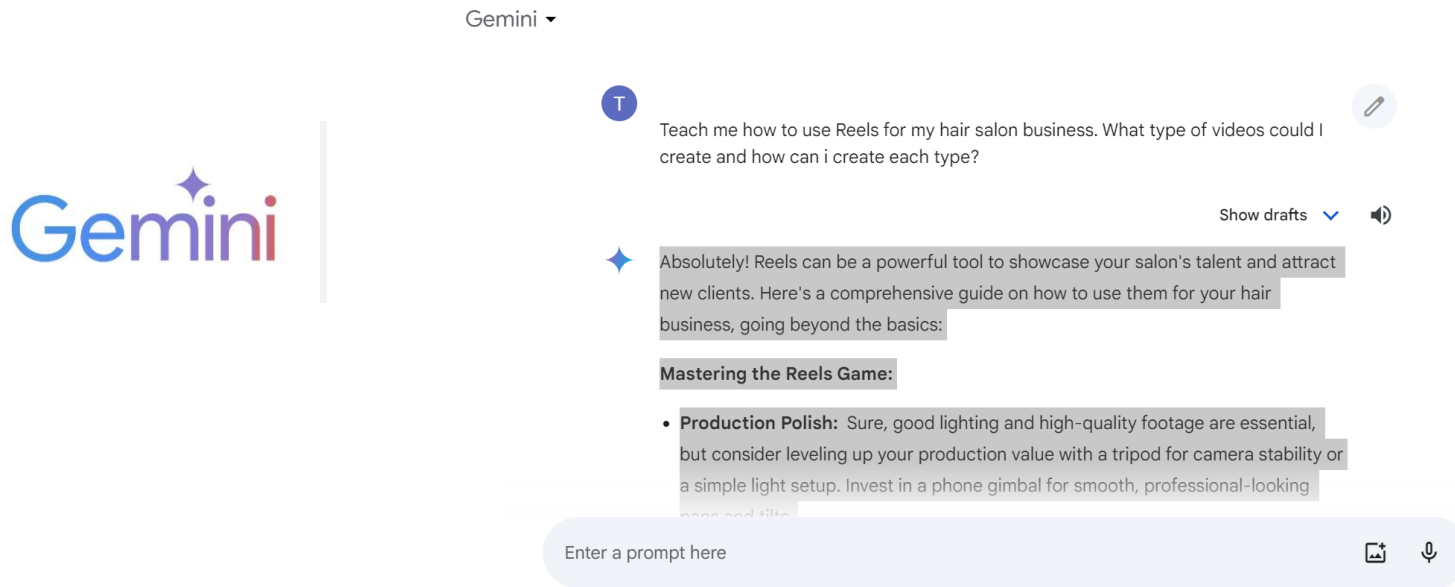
Gemini

Gemini

T

Teach me how to use Reels for my hair salon business. What type of videos could I create and how can i create each type?

Show drafts

Absolutely! Reels can be a powerful tool to showcase your salon's talent and attract new clients. Here's a comprehensive guide on how to use them for your hair business, going beyond the basics:

**Mastering the Reels Game:**

- **Production Polish:** Sure, good lighting and high-quality footage are essential, but consider leveling up your production value with a tripod for camera stability or a simple light setup. Invest in a phone gimbal for smooth, professional-looking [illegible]

Enter a prompt here